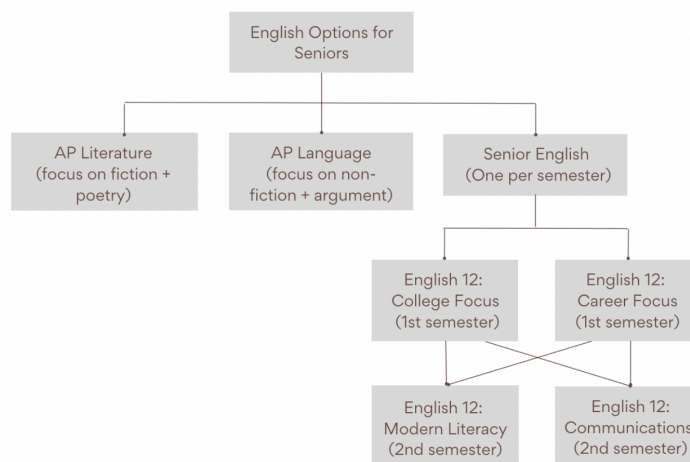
English Options for Seniors

AP Literature (focus on fiction + poetry)

AP Language (focus on non-fiction + argument)

Senior English (One per semester)

English 12: College Focus (1st semester)

English 12: Career Focus (1st semester)

English 12: Modern Literacy (2nd semester)

English 12: Communications (2nd semester)